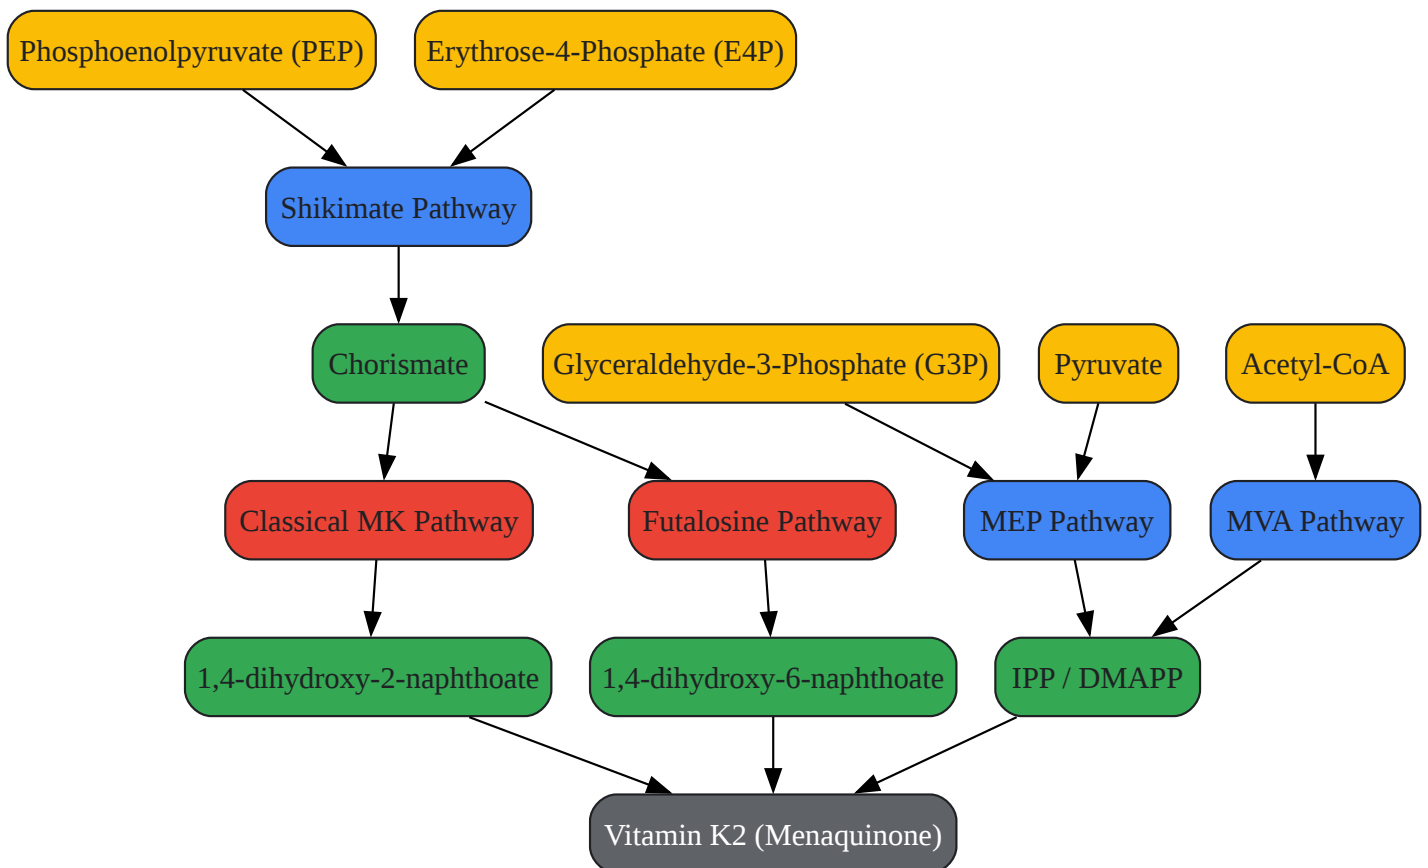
Phosphoenolpyruvate (PEP)

Erythrose-4-Phosphate (E4P)

Shikimate Pathway

Chorismate

Glyceraldehyde-3-Phosphate (G3P)

Pyruvate

Acetyl-CoA

Classical MK Pathway

Futalosine Pathway

MEP Pathway

MVA Pathway

1,4-dihydroxy-2-naphthoate

1,4-dihydroxy-6-naphthoate

IPP / DMAPP

Vitamin K2 (Menaquinone)